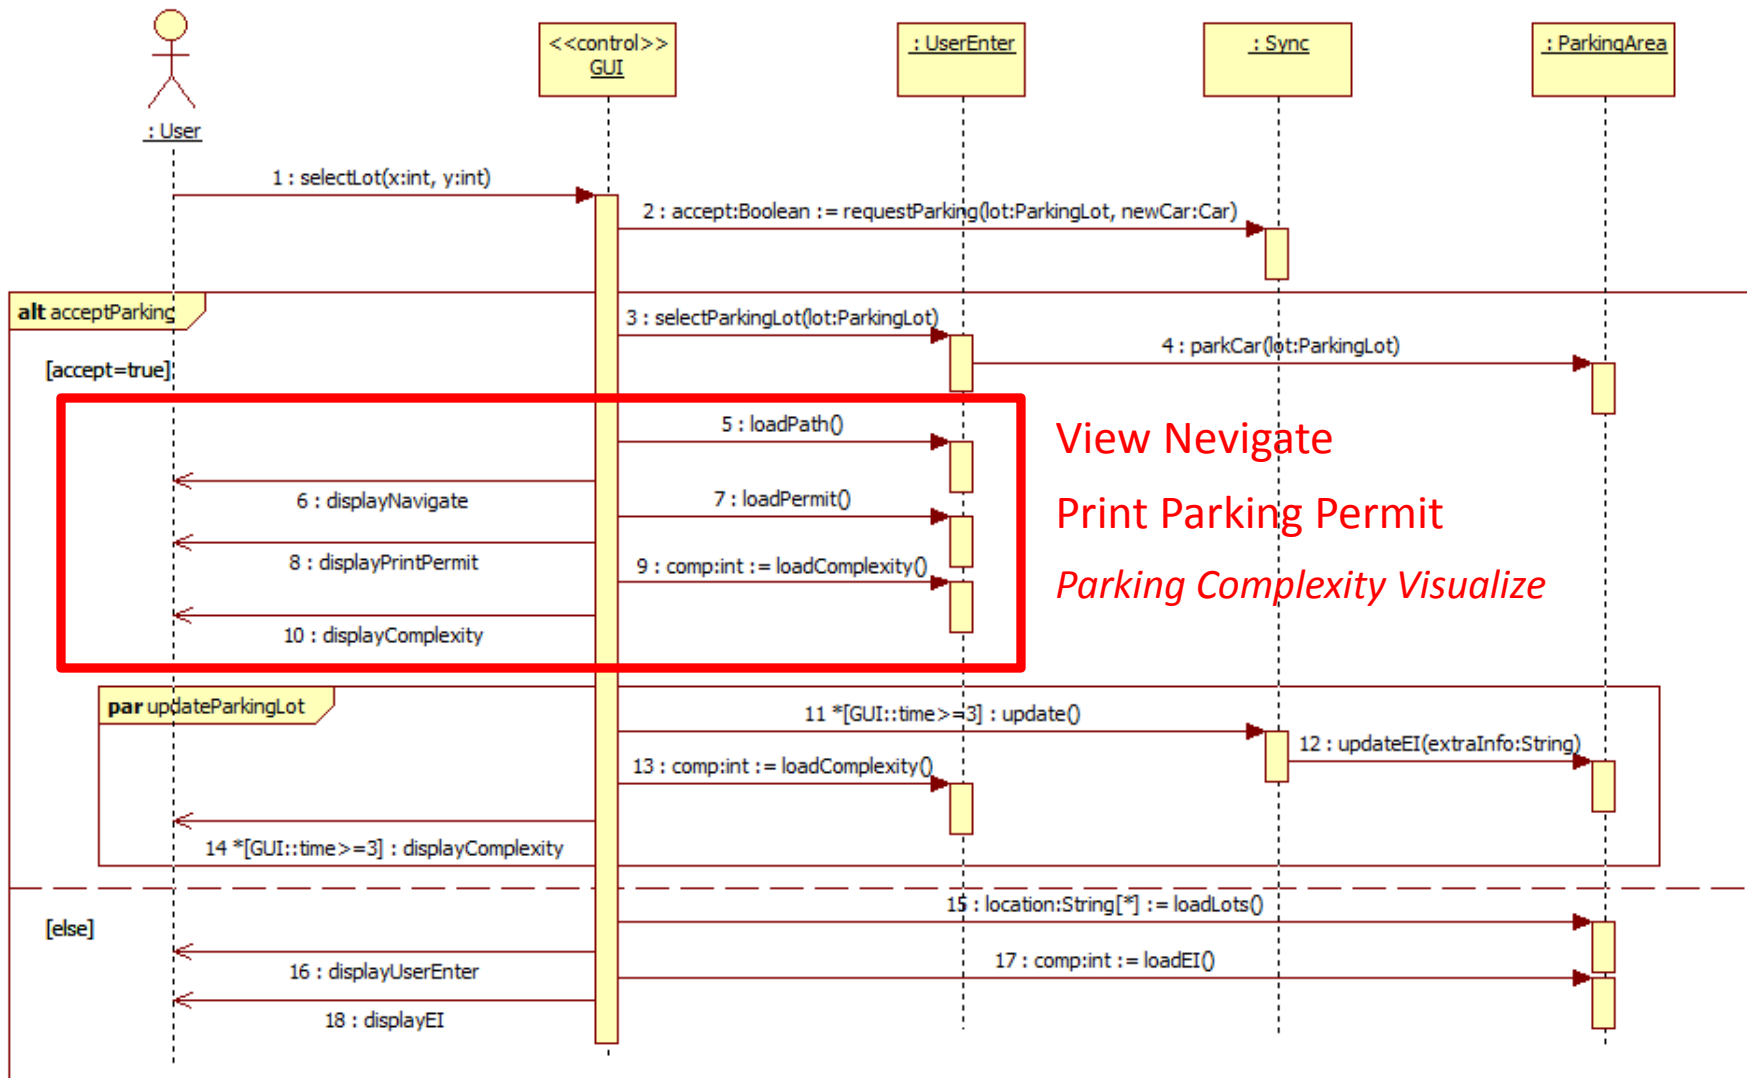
: User

<<control>>
GUI

: UserEnter

: Sync

: ParkingArea

1 : selectLot(x:int, y:int)

2 : accept:Boolean := requestParking(lot:ParkingLot, newCar:Car)

alt acceptParking

[accept=true]

3 : selectParkingLot(lot:ParkingLot)

4 : parkCar(lot:ParkingLot)

5 : loadPath()

6 : displayNavigate

7 : loadPermit()

8 : displayPrintPermit

9 : comp:int := loadComplexity()

10 : displayComplexity

View Nevigate

Print Parking Permit

Parking Complexity Visualize

par updateParkingLot

11 *[GUI::time>=3] : update()

12 : updateEI(extraInfo:String)

13 : comp:int := loadComplexity()

14 *[GUI::time>=3] : displayComplexity

[else]

15 : location:String[*] := loadLots()

16 : displayUserEnter

17 : comp:int := loadEI()

18 : displayEI